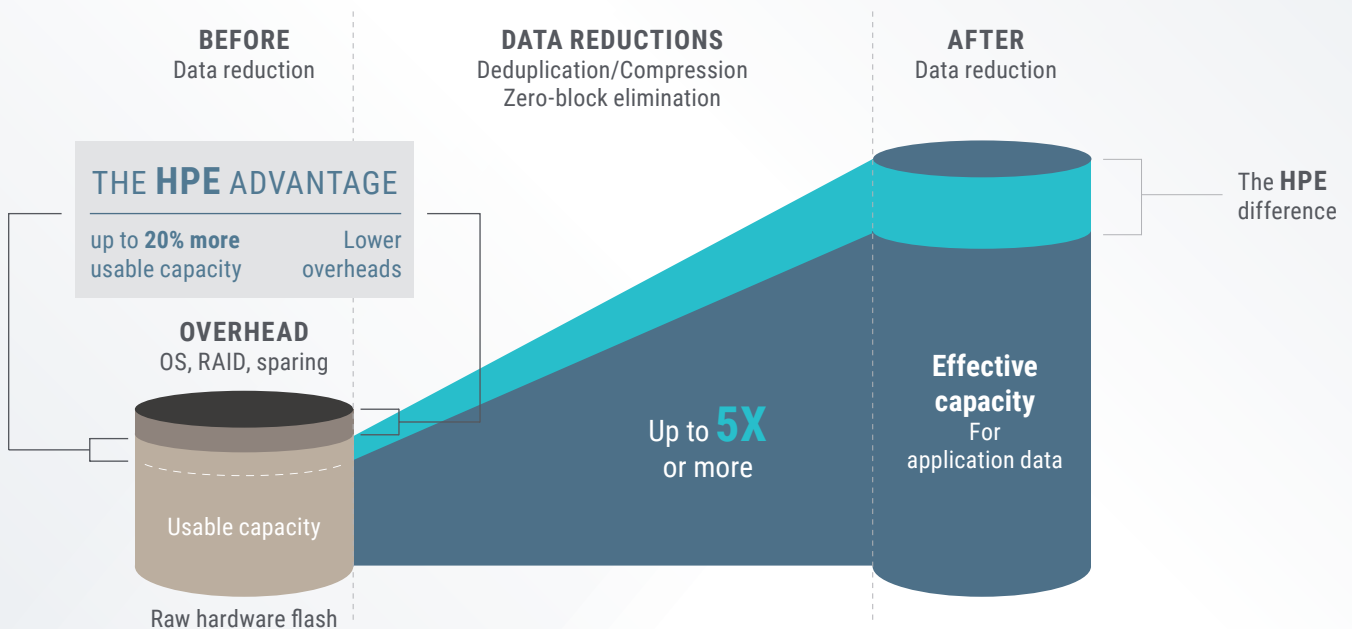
BEFORE
Data reduction

DATA REDUCTIONS
Deduplication/Compression
Zero-block elimination

AFTER
Data reduction

THE HPE ADVANTAGE

up to 20% more usable capacity

Lower overheads

The HPE difference

OVERHEAD
OS, RAID, sparing

Up to 5X or more

Effective capacity
For application data

Usable capacity

Raw hardware flash